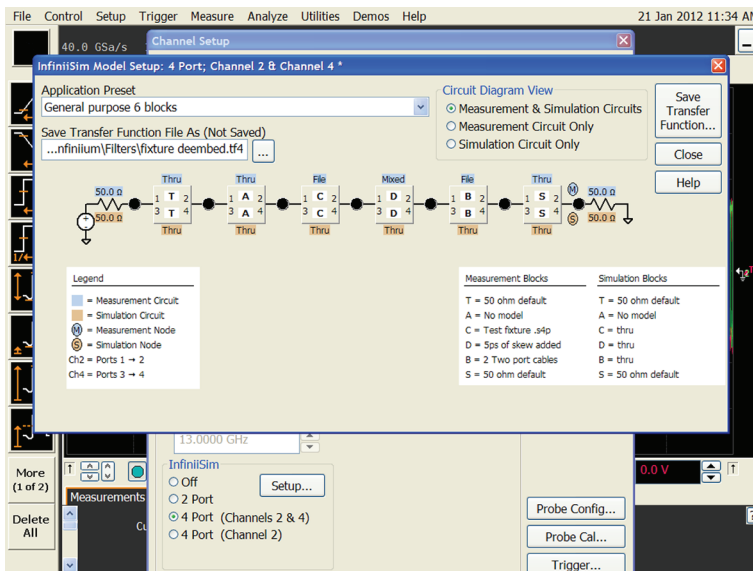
File Control Setup Trigger Measure Analyze Utilities Demos Help 21 Jan 2012 11:34 AM

40.0 GSa/s

Channel Setup

InfiniiSim Model Setup: 4 Port; Channel 2 & Channel 4 *

Application Preset

General purpose 6 blocks

Save Transfer Function File As (Not Saved)

...nfiniium\Filters\fixture deembed.tf4 ...

Circuit Diagram View

Measurement & Simulation Circuits

Measurement Circuit Only

Simulation Circuit Only

Save Transfer Function...

Close

Help

50.0 Ω
50.0 Ω
Thru
1 T 2
3 T 4
Thru
Thru
1 A 2
3 A 4
Thru
File
1 C 2
3 C 4
Thru
Mixed
1 D 2
3 D 4
Thru
File
1 B 2
3 B 4
Thru
Thru
1 S 2
3 S 4
Thru
M
S
50.0 Ω
50.0 Ω

Legend
= Measurement Circuit
= Simulation Circuit
M = Measurement Node
S = Simulation Node
Ch2 = Ports 1 → 2
Ch4 = Ports 3 → 4

| Measurement Blocks | Simulation Blocks |
|---|---|
| T = 50 ohm default | T = 50 ohm default |
| A = No model | A = No model |
| C = Test fixture .s4p | C = thru |
| D = 5ps of skew added | D = thru |
| B = 2 Two port cables | B = thru |
| S = 50 ohm default | S = 50 ohm default |

13.0000 GHz

InfiniiSim
Off
2 Port
4 Port (Channels 2 & 4)
4 Port (Channel 2)

Setup...

More (1 of 2)

Measurements

Delete All

0.0 V

Probe Config...

Probe Cal...

Trigger...